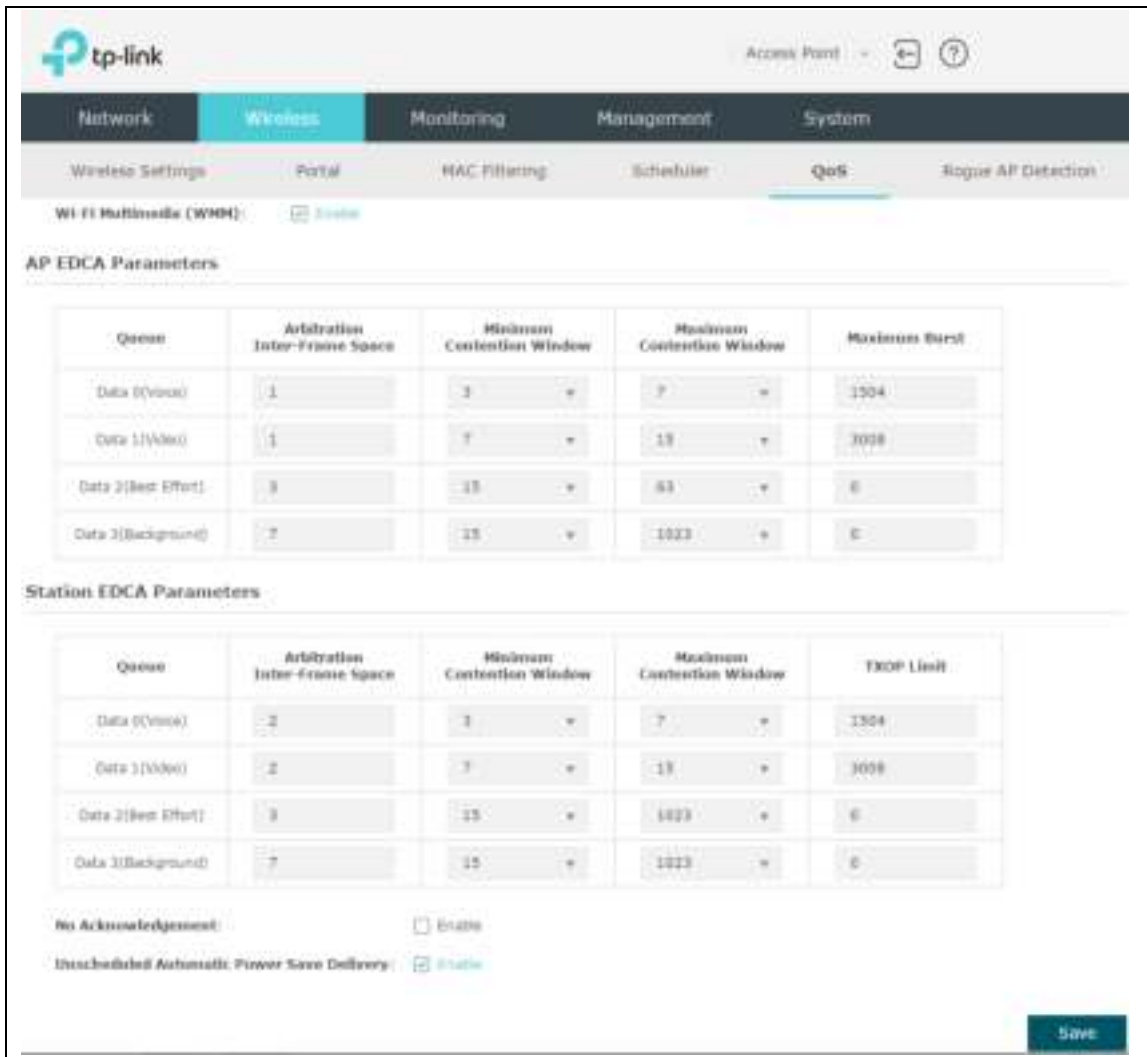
tp-link

Access Point

Network | Wireless | Monitoring | Management | System

Wireless Settings | Portal | MAC Filtering | Scheduler | QoS | Rogue AP Detection

Wi-Fi Multimedia (WMM): Enable

AP EDCA Parameters

| Queue | Arbitration Inter-Frame Space | Minimum Contention Window | Maximum Contention Window | Maximum Burst |
|---|---|---|---|---|
| Data 0(Voice) | 1 | 3 | 7 | 1504 |
| Data 1(Video) | 1 | 7 | 15 | 3008 |
| Data 2(Best Effort) | 3 | 15 | 63 | 0 |
| Data 3(Background) | 7 | 15 | 1023 | 0 |

Station EDCA Parameters

| Queue | Arbitration Inter-Frame Space | Minimum Contention Window | Maximum Contention Window | TXOP Limit |
|---|---|---|---|---|
| Data 0(Voice) | 2 | 3 | 7 | 1504 |
| Data 1(Video) | 2 | 7 | 15 | 3008 |
| Data 2(Best Effort) | 3 | 15 | 1023 | 0 |
| Data 3(Background) | 7 | 15 | 1023 | 0 |

No Acknowledgement: Enable

Unscheduled Automatic Power Save Delivery: Enable

Save